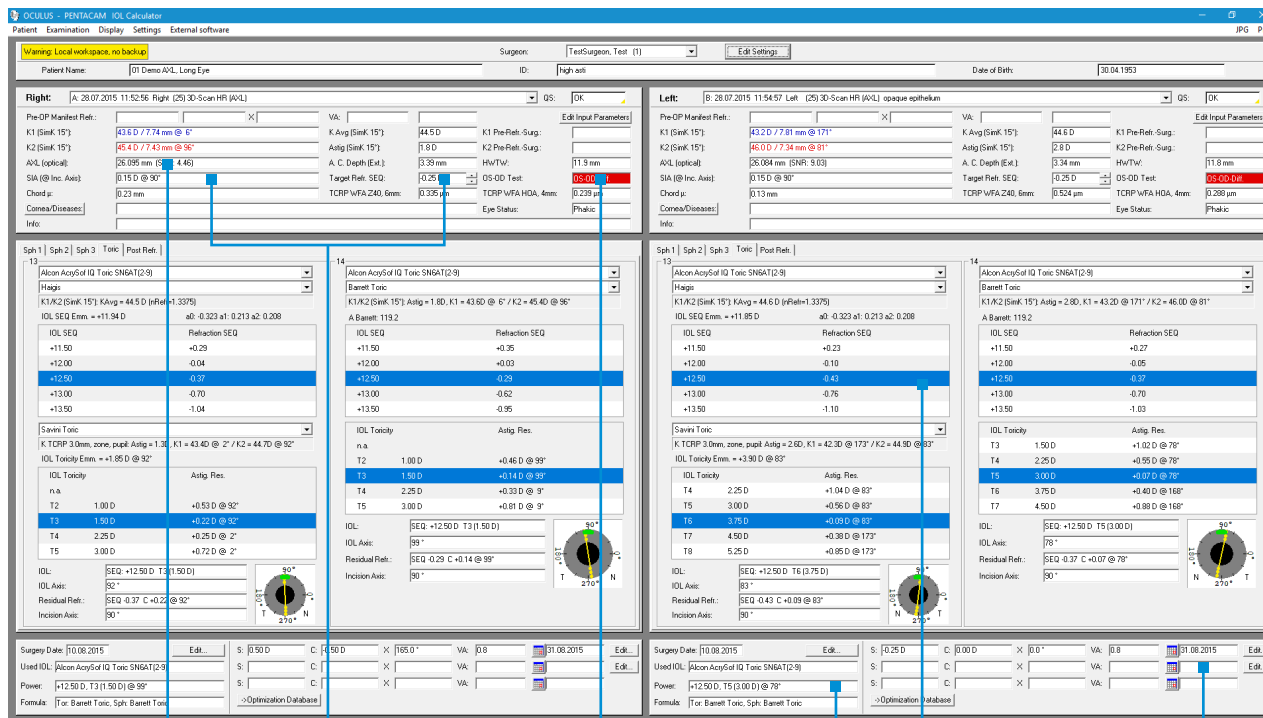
OCULUS - PENTACAM IOL Calculator

Patient Examination Display Settings External software

JPG P

Warning: Local workspace, no backup

Surgeon: TestSurgeon, Test (1)

Edit Settings

Patient Name: 01 Demo AXL, Long Eye

ID: high asti

Date of Birth: 30.04.1953

Right: A: 28.07.2015 11:52:56 Right (25) 3D-Scan HR (AXL)

QS: OK

Pre-OP Manifest Refr.: ×

VA:

Edit Input Parameters

K1 (SimK 15°): 43.6 D / 7.74 mm @ 6°

K Avg (SimK 15°): 44.5 D

K1 Pre-Refr.-Surg.:

K2 (SimK 15°): 45.4 D / 7.43 mm @ 96°

Astig (SimK 15°): 1.8 D

K2 Pre-Refr.-Surg.:

AXL (optical): 26.095 mm (S 4.46)

A. C. Depth (Ext.): 3.39 mm

HWTW: 11.9 mm

SIA (@ Inc. Axis): 0.15 D @ 90°

Target Refr. SEQ: -0.25

OS-OD Test: OS-OD Diff

Chord µ: 0.23 mm

TCRP WFA Z40, 6mm: 0.335 µm

TCRP WFA HOA, 4mm: 0.239 µm

Cornea/Diseases:

Eye Status: Phakic

Info:

Left: B: 28.07.2015 11:54:57 Left (25) 3D-Scan HR (AXL) opaque epithelium

QS: OK

Pre-OP Manifest Refr.: ×

VA:

Edit Input Parameters

K1 (SimK 15°): 43.2 D / 7.81 mm @ 171°

K Avg (SimK 15°): 44.6 D

K1 Pre-Refr.-Surg.:

K2 (SimK 15°): 46.0 D / 7.34 mm @ 81°

Astig (SimK 15°): 2.8 D

K2 Pre-Refr.-Surg.:

AXL (optical): 26.084 mm (SNR: 9.03)

A. C. Depth (Ext.): 3.34 mm

HWTW: 11.8 mm

SIA (@ Inc. Axis): 0.15 D @ 90°

Target Refr. SEQ: -0.25 D

OS-OD Test: OS-OD Diff

Chord µ: 0.13 mm

TCRP WFA Z40, 6mm: 0.524 µm

TCRP WFA HOA, 4mm: 0.288 µm

Cornea/Diseases:

Eye Status: Phakic

Info:

Sph 1 | Sph 2 | Sph 3 | Toric | Post Refr.

13

Alcon AcrySof IQ Toric SN6AT(2-9)

Haigis

K1/K2 (SimK 15°): KAvg = 44.5 D (nRefr=1.3375)

IOL SEQ Emm. = +11.94 D

a0: -0.323 a1: 0.213 a2: 0.208

| IOL SEQ | Refraction SEQ |
|---|---|
| +11.50 | +0.29 |
| +12.00 | -0.04 |
| +12.50 | -0.37 |
| +13.00 | -0.70 |
| +13.50 | -1.04 |

Savini Toric

K TCRP 3.0mm, zone, pupil: Astig = 1.3D, K1 = 43.4D @ 2° / K2 = 44.7D @ 92°

IOL Toricity Emm. = +1.85 D @ 92°

| IOL Toricity | | Astig. Res. |
|---|---|---|
| n.a. | | |
| T2 | 1.00 D | +0.53 D @ 92° |
| T3 | 1.50 D | +0.22 D @ 92° |
| T4 | 2.25 D | +0.25 D @ 2° |
| T5 | 3.00 D | +0.72 D @ 2° |

IOL: SEQ: +12.50 D T3 (1.50 D)

IOL Axis: 92°

Residual Refr.: SEQ -0.37 C +0.22 @ 92°

Incision Axis: 90°

90° 180° 0° 270° T N

14

Alcon AcrySof IQ Toric SN6AT(2-9)

Barrett Toric

K1/K2 (SimK 15°): Astig = 1.8D, K1 = 43.6D @ 6° / K2 = 45.4D @ 96°

A Barrett: 119.2

| IOL SEQ | Refraction SEQ |
|---|---|
| +11.50 | +0.35 |
| +12.00 | +0.03 |
| +12.50 | -0.29 |
| +13.00 | -0.62 |
| +13.50 | -0.95 |

| IOL Toricity | | Astig. Res. |
|---|---|---|
| n.a. | | |
| T2 | 1.00 D | +0.46 D @ 99° |
| T3 | 1.50 D | +0.14 D @ 99° |
| T4 | 2.25 D | +0.33 D @ 9° |
| T5 | 3.00 D | +0.81 D @ 9° |

IOL: SEQ: +12.50 D T3 (1.50 D)

IOL Axis: 99°

Residual Refr.: SEQ -0.29 C +0.14 @ 99°

Incision Axis: 90°

90° 180° 0° 270° T N

Sph 1 | Sph 2 | Sph 3 | Toric | Post Refr.

13

Alcon AcrySof IQ Toric SN6AT(2-9)

Haigis

K1/K2 (SimK 15°): KAvg = 44.6 D (nRefr=1.3375)

IOL SEQ Emm. = +11.85 D

a0: -0.323 a1: 0.213 a2: 0.208

| IOL SEQ | Refraction SEQ |
|---|---|
| +11.50 | +0.23 |
| +12.00 | -0.10 |
| +12.50 | -0.43 |
| +13.00 | -0.76 |
| +13.50 | -1.10 |

Savini Toric

K TCRP 3.0mm, zone, pupil: Astig = 2.6D, K1 = 42.3D @ 173° / K2 = 44.9D @ 83°

IOL Toricity Emm. = +3.90 D @ 83°

| IOL Toricity | | Astig. Res. |
|---|---|---|
| T4 | 2.25 D | +1.04 D @ 83° |
| T5 | 3.00 D | +0.56 D @ 83° |
| T6 | 3.75 D | +0.09 D @ 83° |
| T7 | 4.50 D | +0.38 D @ 173° |
| T8 | 5.25 D | +0.85 D @ 173° |

IOL: SEQ: +12.50 D T6 (3.75 D)

IOL Axis: 83°

Residual Refr.: SEQ -0.43 C +0.09 @ 83°

Incision Axis: 90°

90° 180° 0° 270° N T

14

Alcon AcrySof IQ Toric SN6AT(2-9)

Barrett Toric

K1/K2 (SimK 15°): Astig = 2.8D, K1 = 43.2D @ 171° / K2 = 46.0D @ 81°

A Barrett: 119.2

| IOL SEQ | Refraction SEQ |
|---|---|
| +11.50 | +0.27 |
| +12.00 | -0.05 |
| +12.50 | -0.37 |
| +13.00 | -0.70 |
| +13.50 | -1.03 |

| IOL Toricity | | Astig. Res. |
|---|---|---|
| T3 | 1.50 D | +1.02 D @ 78° |
| T4 | 2.25 D | +0.55 D @ 78° |
| T5 | 3.00 D | +0.07 D @ 78° |
| T6 | 3.75 D | +0.40 D @ 168° |
| T7 | 4.50 D | +0.88 D @ 168° |

IOL: SEQ: +12.50 D T5 (3.00 D)

IOL Axis: 78°

Residual Refr.: SEQ -0.37 C +0.07 @ 78°

Incision Axis: 90°

90° 180° 0° 270° N T

Surgery Date: 10.08.2015 Edit...

Used IOL: Alcon AcrySof IQ Toric SN6AT(2-9)

Power: +12.50 D, T3 (1.50 D) @ 99°

Formula: Tor: Barrett Toric, Sph: Barrett Toric

S: 0.50 D C: -0.50 D × 165.0° VA: 0.8 31.08.2015 Edit...

S: C: × VA: Edit...

S: C: × VA:

->Optimization Database

Surgery Date: 10.08.2015 Edit...

Used IOL: Alcon AcrySof IQ Toric SN6AT(2-9)

Power: +12.50 D, T5 (3.00 D) @ 78°

Formula: Tor: Barrett Toric, Sph: Barrett Toric

S: -0.25 D C: 0.00 D × 0.0° VA: 0.8 31.08.2015 Edit...

S: C: × VA: Edit...

S: C: × VA:

->Optimization Database